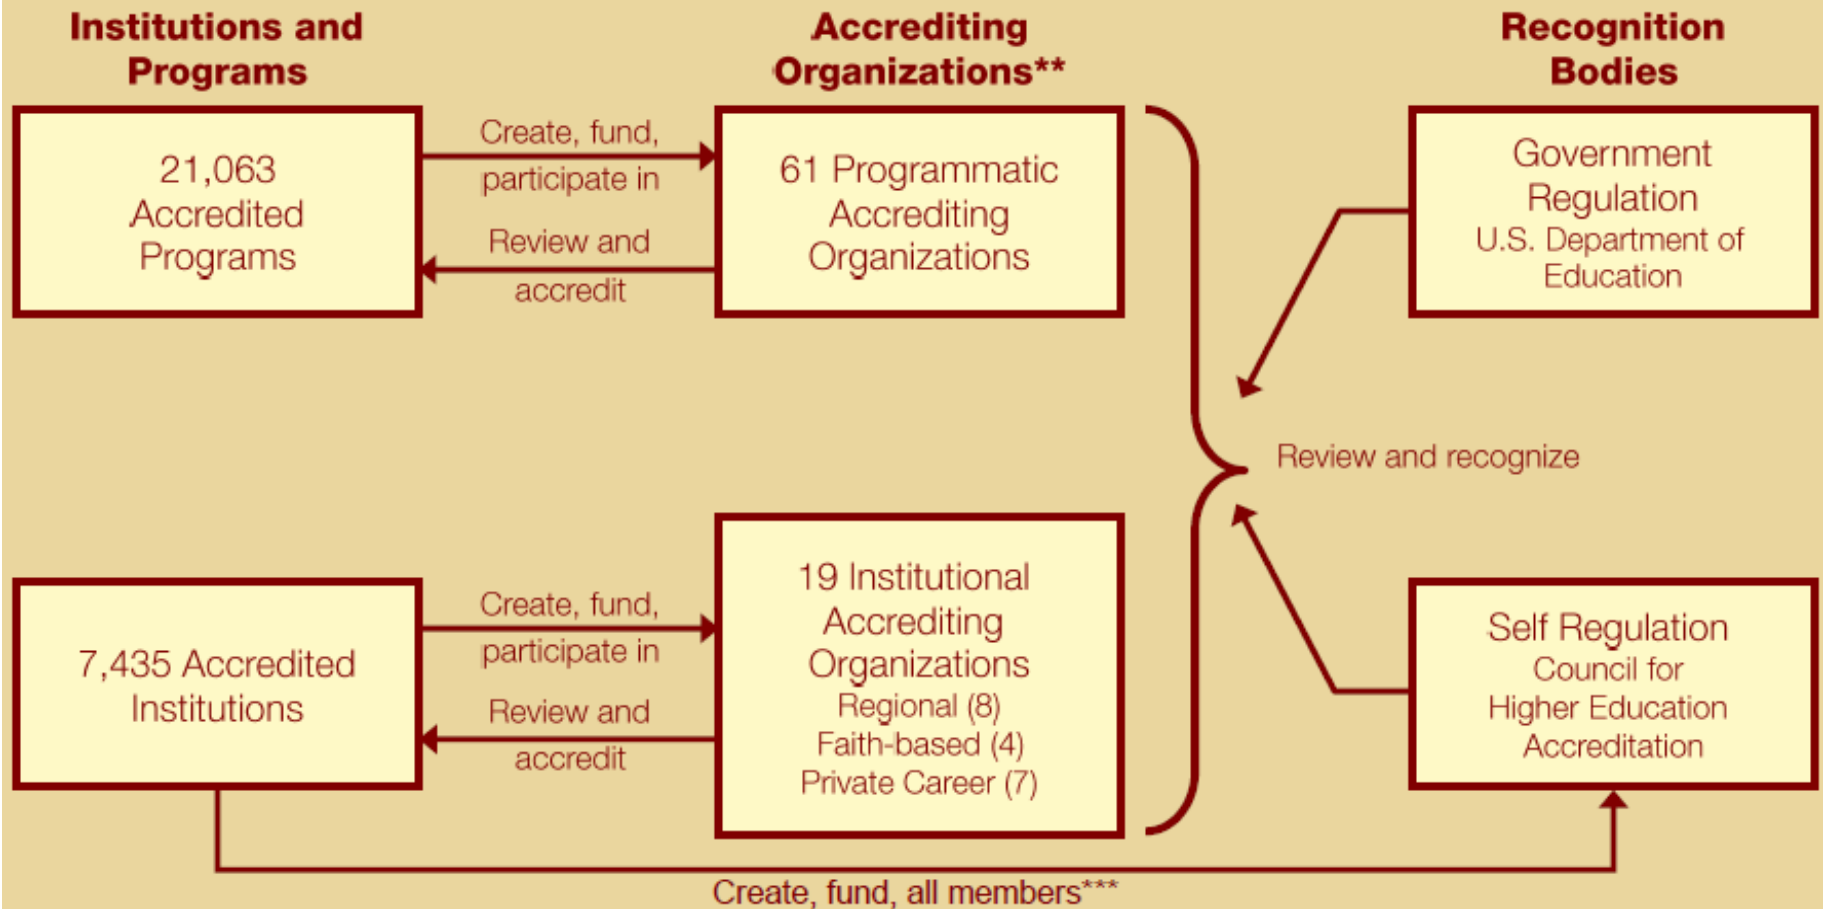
Institutions and Programs

Accrediting Organizations**

Recognition Bodies

21,063 Accredited Programs

Create, fund, participate in

Review and accredit

61 Programmatic Accrediting Organizations

Government Regulation
U.S. Department of Education

Review and recognize

7,435 Accredited Institutions

Create, fund, participate in

Review and accredit

19 Institutional Accrediting Organizations
Regional (8)
Faith-based (4)
Private Career (7)

Self Regulation
Council for Higher Education Accreditation

Create, fund, all members***